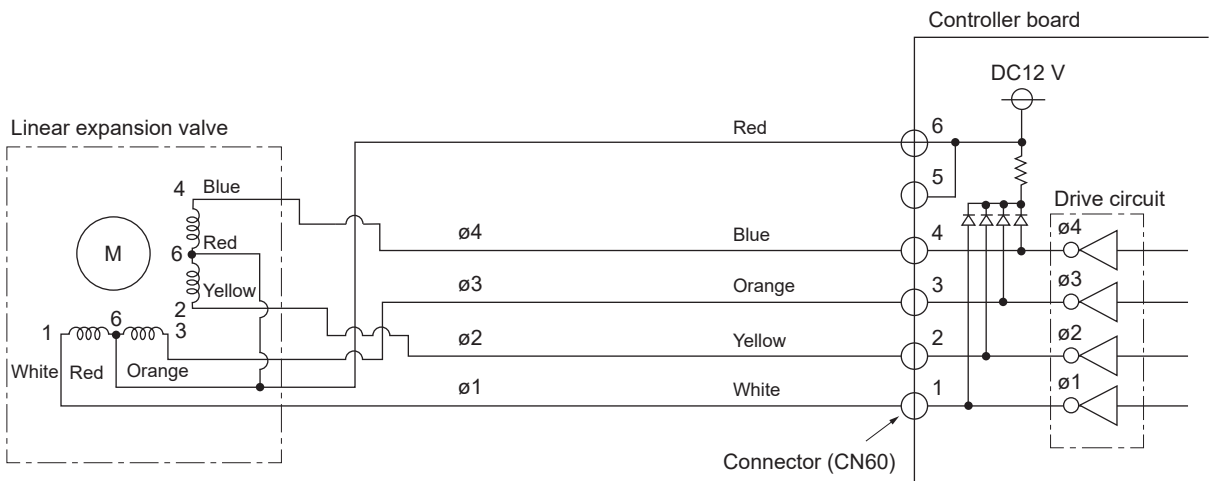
Controller board

DC12 V

Linear expansion valve

Red

6

5

Drive circuit

4 Blue

M

6 Red

Yellow

2

1 6 3

White Red Orange

ø4

Blue

4

ø4

ø3

Orange

3

ø3

ø2

Yellow

2

ø2

ø1

White

1

ø1

Connector (CN60)